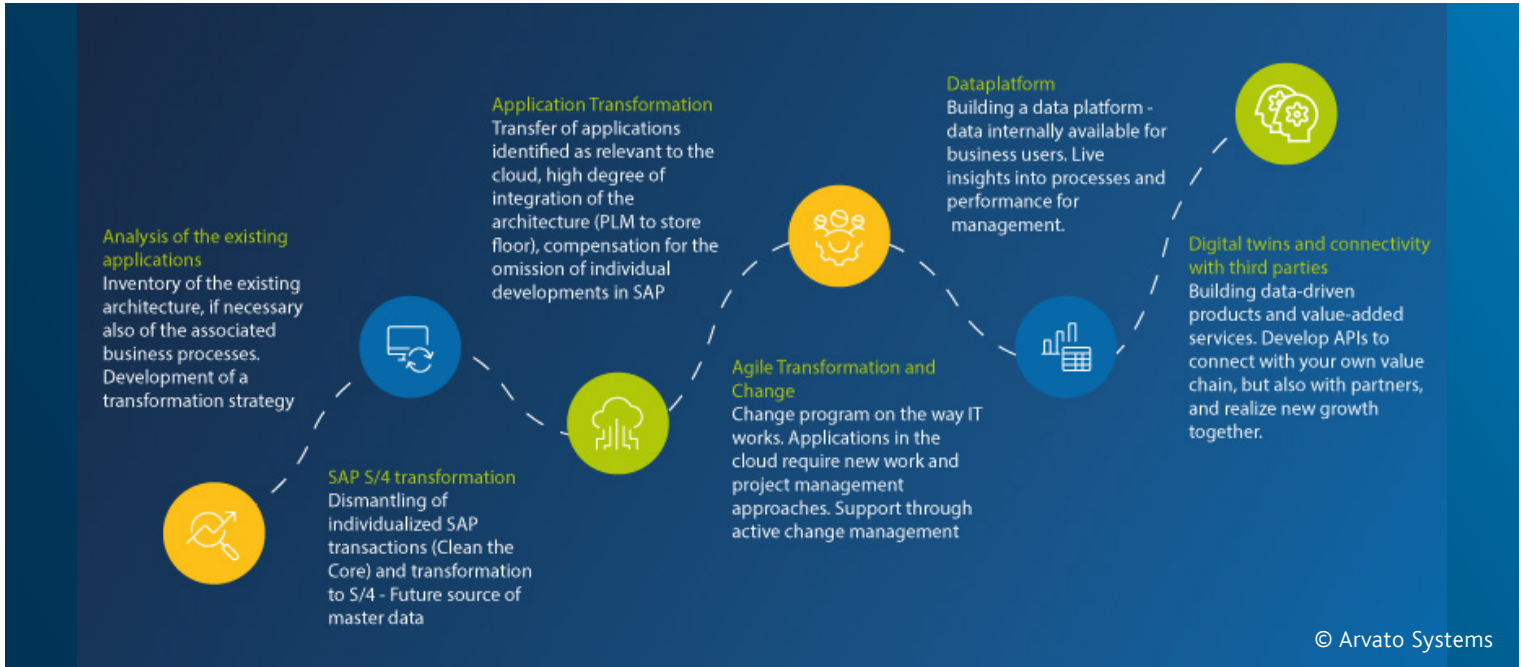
Analysis of the existing applications
Inventory of the existing architecture, if necessary also of the associated business processes. Development of a transformation strategy

SAP S/4 transformation
Dismantling of individualized SAP transactions (Clean the Core) and transformation to S/4 - Future source of master data

Application Transformation
Transfer of applications identified as relevant to the cloud, high degree of integration of the architecture (PLM to store floor), compensation for the omission of individual developments in SAP

Agile Transformation and Change
Change program on the way IT works. Applications in the cloud require new work and project management approaches. Support through active change management

Dataplatform
Building a data platform - data internally available for business users. Live insights into processes and performance for management.

Digital twins and connectivity with third parties
Building data-driven products and value-added services. Develop APIs to connect with your own value chain, but also with partners, and realize new growth together.

© Arvato Systems